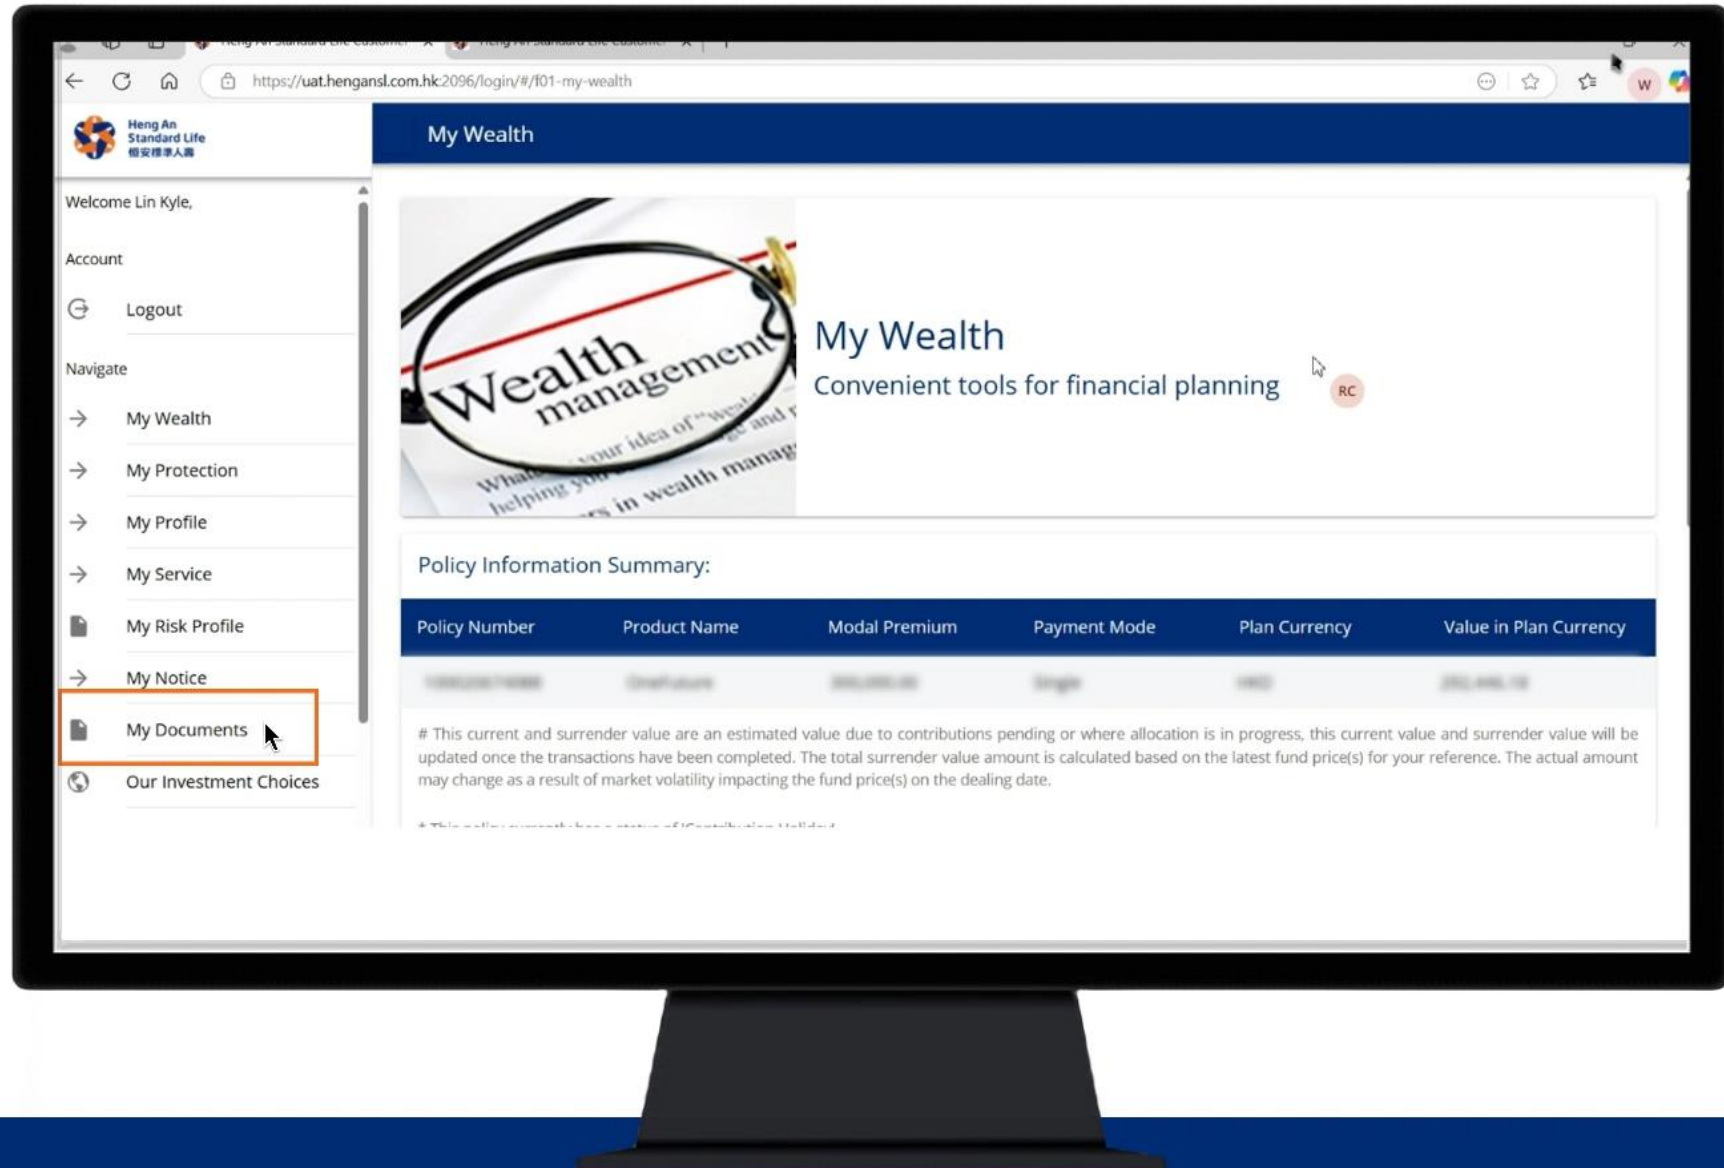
https://uat.hengansl.com.hk:2096/login/#/f01-my-wealth

Heng An Standard Life
恒安標準人壽

My Wealth

Welcome Lin Kyle,

Account

Logout

Navigate

My Wealth

My Protection

My Profile

My Service

My Risk Profile

My Notice

My Documents

Our Investment Choices

Wealth management

My Wealth

Convenient tools for financial planning

RC

Policy Information Summary:

| Policy Number | Product Name | Modal Premium | Payment Mode | Plan Currency | Value in Plan Currency |
|---|---|---|---|---|---|
| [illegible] | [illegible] | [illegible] | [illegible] | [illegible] | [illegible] |

# This current and surrender value are an estimated value due to contributions pending or where allocation is in progress, this current value and surrender value will be updated once the transactions have been completed. The total surrender value amount is calculated based on the latest fund price(s) for your reference. The actual amount may change as a result of market volatility impacting the fund price(s) on the dealing date.

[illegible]